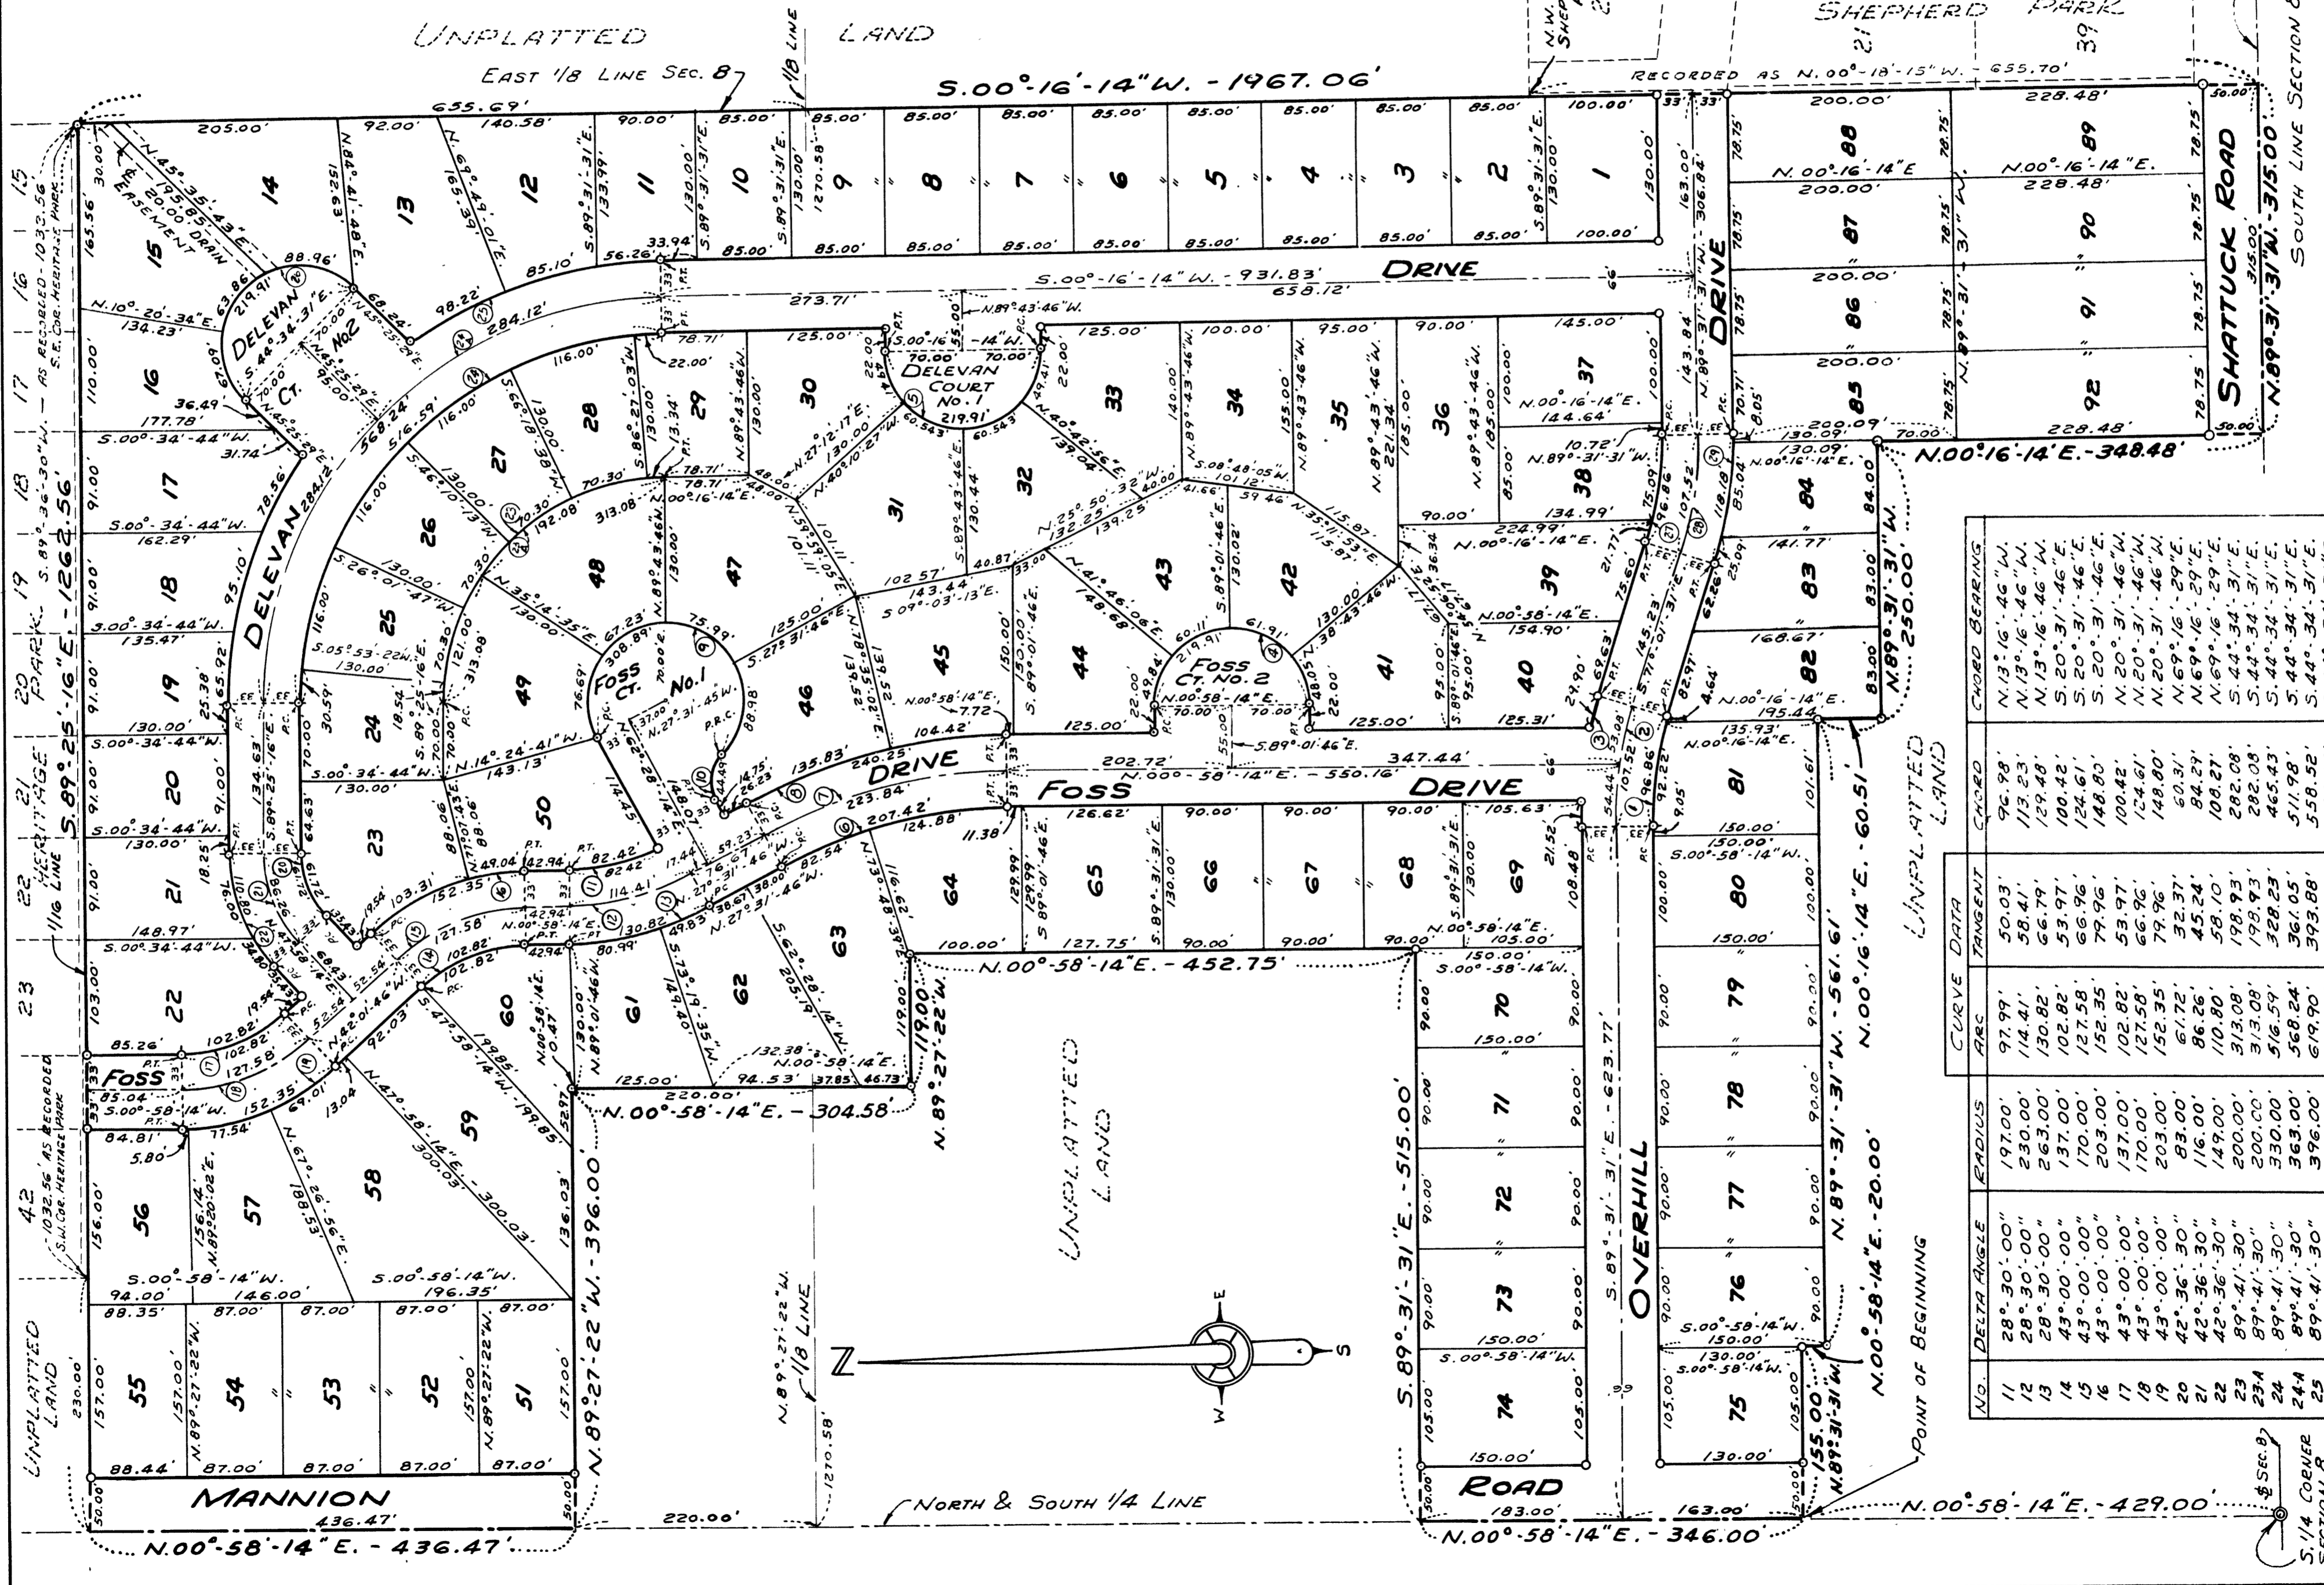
UNPLATTED LAND

EAST 1/8 LINE SEC. 8

1/8 LINE

SHEPHERD PARK

RECORDED AS N.00°-18'-15"W. - 655.70'

S.00°-16'-14"W. - 1967.06'

655.69'

205.00'

92.00'

140.58'

90.00'

85.00'

85.00'

85.00'

85.00'

85.00'

85.00'

85.00'

85.00'

85.00'

100.00'

33'

33'

200.00'

228.48'

50.00'

N.45°-35'-43"E. 195.85'

20.00' DRAIN EASEMENT

15

14

13

12

11

10

9

8

7

6

5

4

3

2

1

88

89

N.00°-16'-14"E

200.00'

N.00°-16'-14"E.

228.48'

87

90

200.00'

86

91

200.00'

85

92

228.48'

SHATTUCK ROAD

N.89°-31'-31"W. - 315.00'

SOUTH LINE SECTION

S.00°-16'-14"W. - 931.83'

DRIVE

658.12'

273.71'

N.89°43'46"W.

DELEVAN CT. No2

DELEVAN COURT No. 1

219.91'

N.10°-20'-34"E.

134.23'

16

177.78'

S.00°-34'-44"W.

17

162.29'

S.00°-34'-44"W.

18

135.47'

S.00°-34'-44"W.

19

130.00'

S.00°-34'-44"W.

20

130.00'

S.00°-34'-44"W.

21

148.97'

S.00°-34'-44"W.

22

85.26'

FOSS

85.04'

S.00°-58'-14"W.

84.81'

56

57

58

59

60

61

62

63

64

65

66

67

68

69

DELEVAN

125.00'

100.00'

95.00'

90.00'

145.00'

33

34

35

36

37

N.00°-16'-14"E.

144.64'

38

N.89°-31'-31"W.

134.99'

224.99'

N.00°-16'-14"E.

39

N.00°-58'-14"E.

154.90'

40

125.31'

41

42

43

44

45

46

47

48

49

50

30

31

32

29

28

27

26

25

24

23

FOSS CT. No.1

FOSS CT. No.2

FOSS DRIVE

DRIVE

347.44'

N.00°-58'-14"E. - 550.16'

202.72'

S.89°-01'-46"E.

126.62'

90.00'

90.00'

90.00'

105.63'

127.75'

90.00'

90.00'

90.00'

100.00'

N.00°-58'-14"E. - 452.75'

N.00°-58'-14"E.

105.00'

150.00'

S.00°-58'-14"W.

70

150.00'

71

72

73

150.00'

S.00°-58'-14"W.

74

150.00'

ROAD

183.00'

N.00°-58'-14"E. - 346.00'

S.89°-31'-31"E. - 515.00'

OVERHILL

S.89°-31'-31"E. - 623.77'

81

150.00'

150.00'

S.00°-58'-14"W.

80

150.00'

79

78

77

76

S.00°-58'-14"W.

150.00'

130.00'

S.00°-58'-14"W.

75

130.00'

163.00'

155.00'

N.89°31'31"W.

N.00°-58'-14"E. - 20.00'

N.89°-31'-31"W. - 561.61

N.00°16'14"E. - 60.51

POINT OF BEGINNING

N.00°-58'-14"E. - 429.00'

S 1/4 CORNER SEC. 8

84

83

141.77'

82

168.67'

N.00°-16'-14"E.

195.44'

N.00°-16'-14"E.

135.93'

130.09'

N.00°-16'-14"E.

N.00°16'14"E. - 348.48'

N.89°-31'-31"W. 250.00'

UNPLATTED LAND

UNPLATTED LAND

UNPLATTED LAND

S.00°-58'-14"W.

94.00'

146.00'

S.00°-58'-14"W.

196.35'

88.35'

87.00'

87.00'

87.00'

87.00'

55

54

53

52

51

88.44'

87.00'

87.00'

87.00'

87.00'

MANNION

436.47'

N.00°-58'-14"E. - 436.47'

220.00'

NORTH & SOUTH 1/4 LINE

N.89°-27'-22"W. - 396.00'

N.00°-58'-14"E. - 304.58'

125.00'

220.00'

94.53'

37.85'

46.73'

N.89°27'22"W.

N.89°27'22"W. 1/8 LINE

1270.58'

1032.56' AS RECORDED S.W. COR. HERITAGE PARK

S.89°-36'-30"W. - AS RECORDED - 1032.56' S.E. COR. HERITAGE PARK

S.89°25'16"E. - 1262.56'

1/16 LINE

HERITAGE PARK

15 16 17 18 19 20 21 22 23 42

N

S

E

W

| No. | DELTA ANGLE | RADIUS | ARC | TANGENT | CHORD | CHORD BEARING |
|---|---|---|---|---|---|---|
| 11 | 28°-30'-00" | 197.00' | 97.99' | 50.03' | 96.98' | N.13°-16'-46"W. |
| 12 | 28°-30'-00" | 230.00' | 114.41' | 58.41' | 113.23' | N.13°-16'-46"W. |
| 13 | 43°-00'-00" | 263.00' | 130.82' | 66.79' | 129.48' | N.20°-31'-46"W. |
| 14 | 43°-00'-00" | 137.00' | 102.82' | 53.97' | 100.42' | S.20°-31'-46"E. |
| 15 | 43°-00'-00" | 170.00' | 127.58' | 66.96' | 124.61' | S.20°-31'-46"E. |
| 16 | 43°-00'-00" | 203.00' | 152.35' | 79.96' | 148.80' | S.20°-31'-46"E. |
| 17 | 43°-00'-00" | 137.00' | 102.82' | 53.97' | 100.42' | N.20°-31'-46"W. |
| 18 | 43°-00'-00" | 170.00' | 127.58' | 66.96' | 124.61' | N.20°-31'-46"W. |
| 19 | 43°-00'-00" | 203.00' | 152.35' | 79.96' | 148.80' | N.20°-31'-46"W. |
| 20 | 42°-36'-30" | 83.00' | 61.72' | 32.37' | 60.31' | N.69°-16'-29"E. |
| 21 | 42°-36'-30" | 116.00' | 86.26' | 45.24' | 84.29' | N.69°-16'-29"E. |
| 22 | 42°-36'-30" | 149.00' | 10.80' | 58.10' | 108.27' | N.69°-16'-29"E. |
| 23 | 89°-41'-30" | 200.00' | 313.08' | 198.93' | 282.08' | S.44°-34'-31"E. |
| 23.A | 89°-41'-30" | 200.00' | 313.08' | 198.93' | 282.08' | S.44°-34'-31"E. |
| 24 | 89°-41'-30" | 330.00' | 516.59' | 328.23' | 465.43' | S.44°-34'-31"E. |
| 24.A | 89°-41'-30" | 363.00' | 568.24' | 361.05' | 511.98' | S.44°-34'-31"E. |
| 25 | 89°-41'-30" | 396.00' | 619.90' | 393.88' | 558.52' | S.44°-34'-31"E. |

CURVE DATA